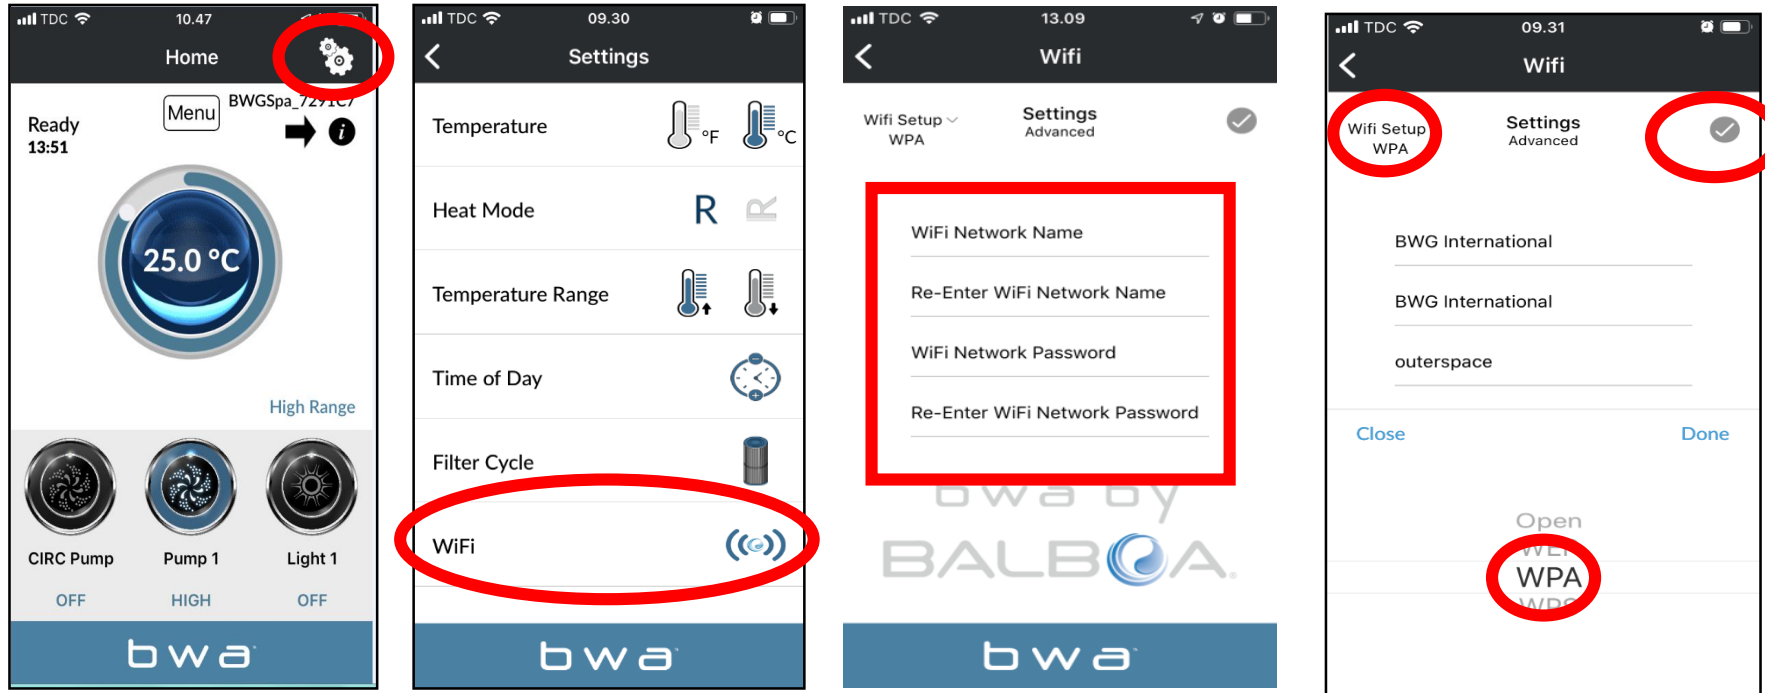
TDC 10.47
Home
Ready
13:51
Menu
BWGSpa_7291C7
25.0 °C
High Range
CIRC Pump
OFF
Pump 1
HIGH
Light 1
OFF
bwa

TDC 09.30
Settings
Temperature °F °C
Heat Mode R R
Temperature Range
Time of Day
Filter Cycle
WiFi
bwa

TDC 13.09
Wifi
Wifi Setup WPA
Settings Advanced
WiFi Network Name
Re-Enter WiFi Network Name
WiFi Network Password
Re-Enter WiFi Network Password
bwa by
BALBOA.
bwa

TDC 09.31
Wifi
Wifi Setup WPA
Settings Advanced
BWG International
BWG International
outerspace
Close
Done
Open
WEP
WPA
WPS